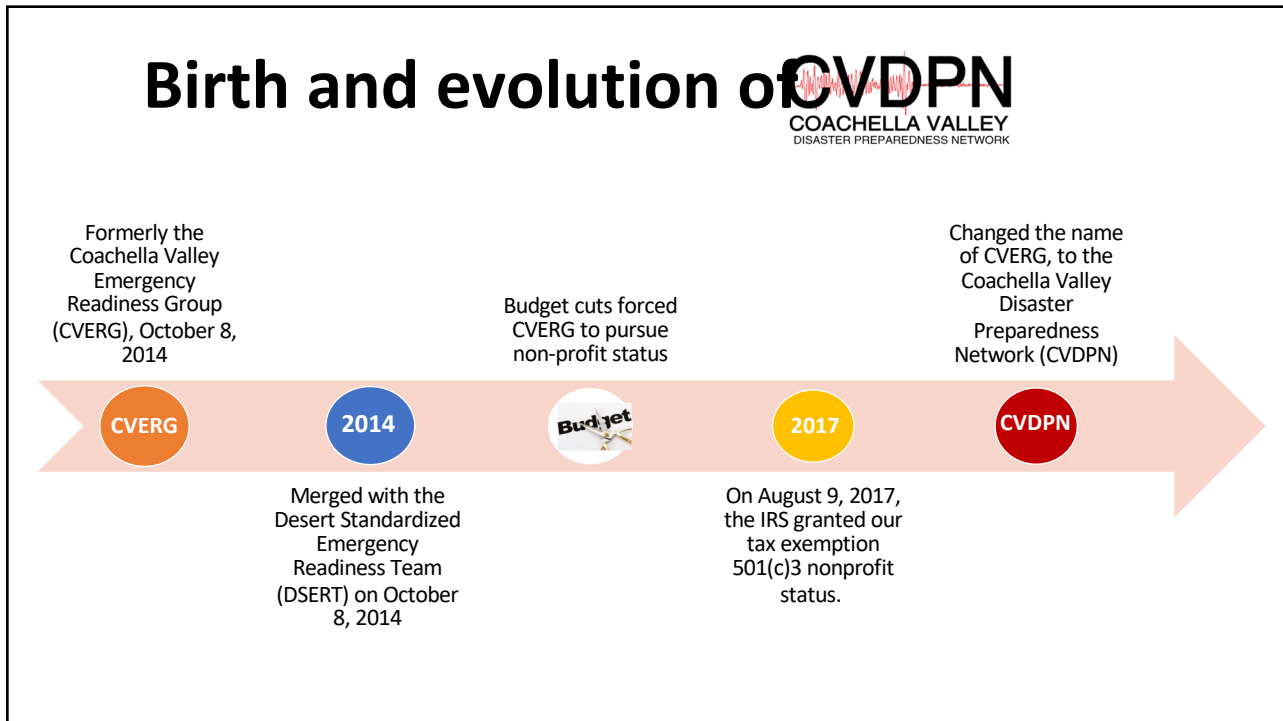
Birth and evolution of CVDPN
COACHELLA VALLEY
DISASTER PREPAREDNESS NETWORK

Formerly the Coachella Valley Emergency Readiness Group (CVERG), October 8, 2014

Budget cuts forced CVERG to pursue non-profit status

Changed the name of CVERG, to the Coachella Valley Disaster Preparedness Network (CVDPN)

CVERG

2014

Budget

2017

CVDPN

Merged with the Desert Standardized Emergency Readiness Team (DSERT) on October 8, 2014

On August 9, 2017, the IRS granted our tax exemption 501(c)3 nonprofit status.